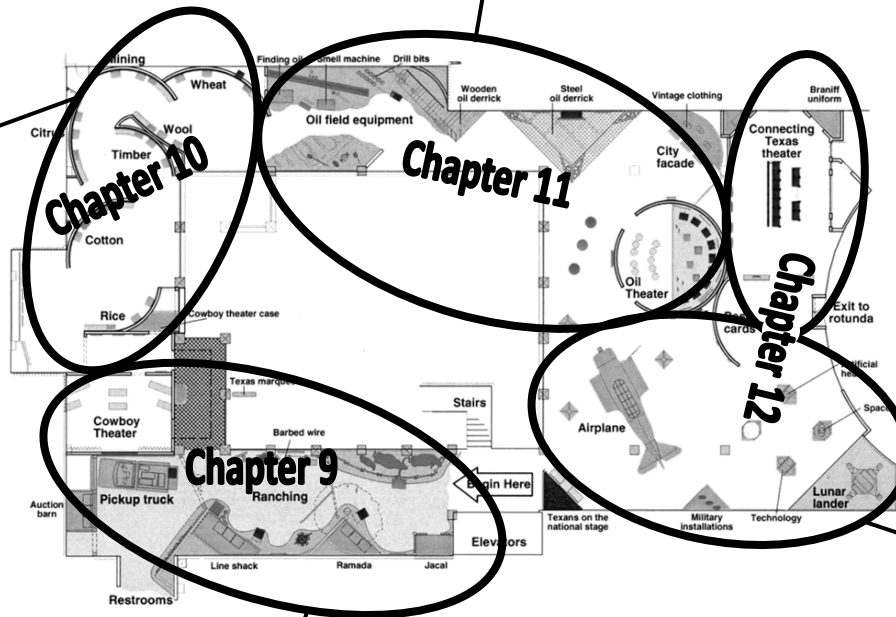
Mining
Wheat
Finding oil
Smell machine
Drill bits
Wooden oil derrick
Steel oil derrick
Vintage clothing
Braniff uniform
Citrus
Wool
Timber
Chapter 10
Oil field equipment
Chapter 11
City facade
Connecting Texas theater
Cotton
Oil Theater
Chapter 12
Exit to rotunda
Rice
Cowboy theater case
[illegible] cards
Texas marquee
Stairs
Cowboy Theater
Airplane
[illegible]ificial he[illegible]
Space
Barbed wire
Chapter 9
Pickup truck
Ranching
Begin Here
Auction barn
Texans on the national stage
Military installations
Technology
Lunar lander
Elevators
Line shack
Ramada
Jacal
Restrooms